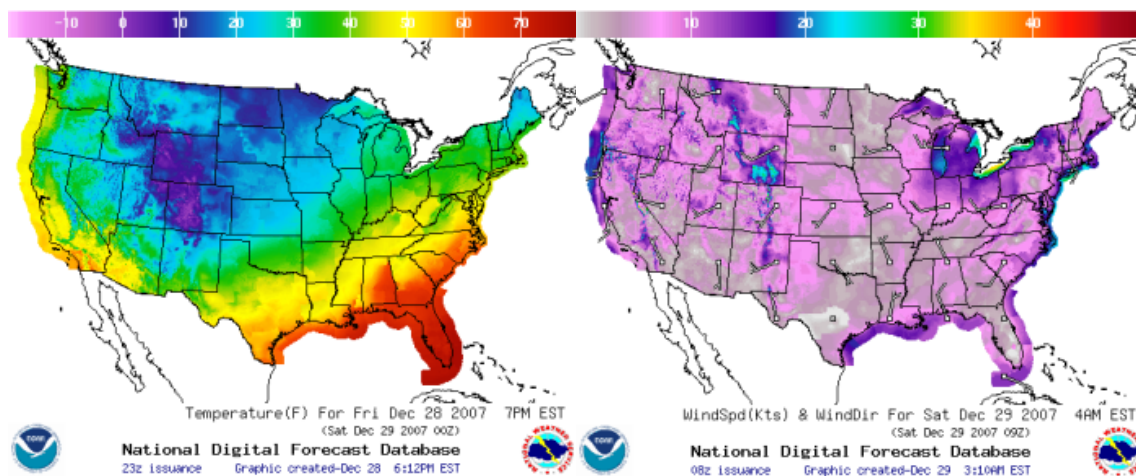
-10 0 10 20 30 40 50 60 70

Temperature(F) For Fri Dec 28 2007 7PM EST
(Sat Dec 29 2007 00Z)
National Digital Forecast Database
23z issuance Graphic created-Dec 28 6:12PM EST

10 20 30 40

WindSpd(Kts) & WindDir For Sat Dec 29 2007 4AM EST
(Sat Dec 29 2007 09Z)
National Digital Forecast Database
08z issuance Graphic created-Dec 29 3:10AM EST